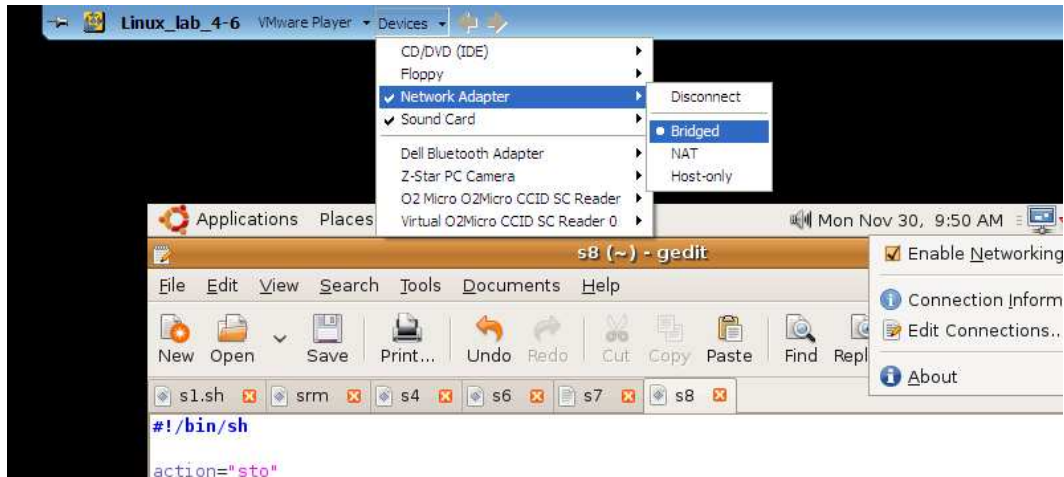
Linux_lab_4-6 VMware Player Devices

CD/DVD (IDE)
Floppy
✔ Network Adapter
✔ Sound Card
Dell Bluetooth Adapter
Z-Star PC Camera
O2 Micro O2Micro CCID SC Reader
Virtual O2Micro CCID SC Reader 0

Disconnect
Bridged
NAT
Host-only

Applications Places

Mon Nov 30, 9:50 AM

s8 (~) - gedit

File Edit View Search Tools Documents Help

New Open Save Print... Undo Redo Cut Copy Paste Find Repl

s1.sh srm s4 s6 s7 s8

Enable Networking
Connection Inform
Edit Connections..
About

#!/bin/sh

action="sto"